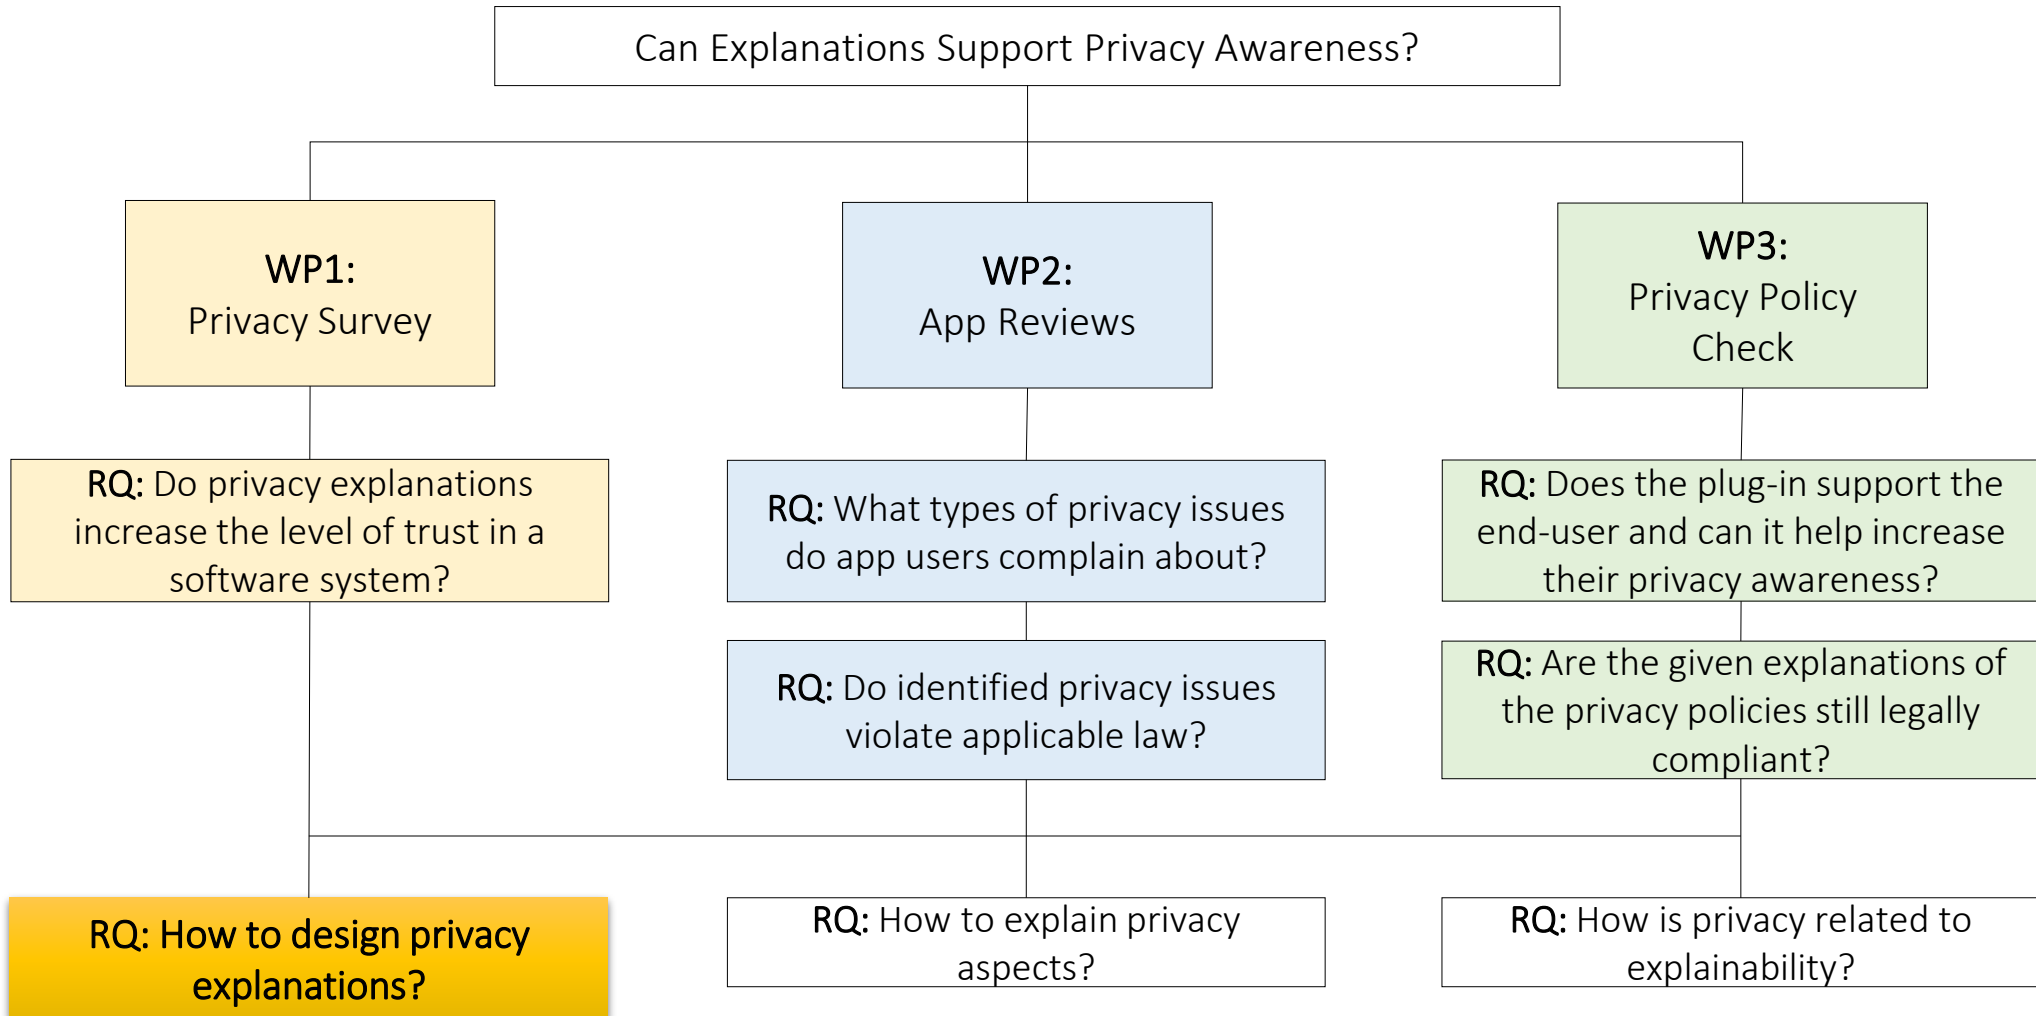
Can Explanations Support Privacy Awareness?

WP1:
Privacy Survey

WP2:
App Reviews

WP3:
Privacy Policy Check

RQ: Do privacy explanations increase the level of trust in a software system?

RQ: What types of privacy issues do app users complain about?

RQ: Does the plug-in support the end-user and can it help increase their privacy awareness?

RQ: Do identified privacy issues violate applicable law?

RQ: Are the given explanations of the privacy policies still legally compliant?

RQ: How to design privacy explanations?

RQ: How to explain privacy aspects?

RQ: How is privacy related to explainability?